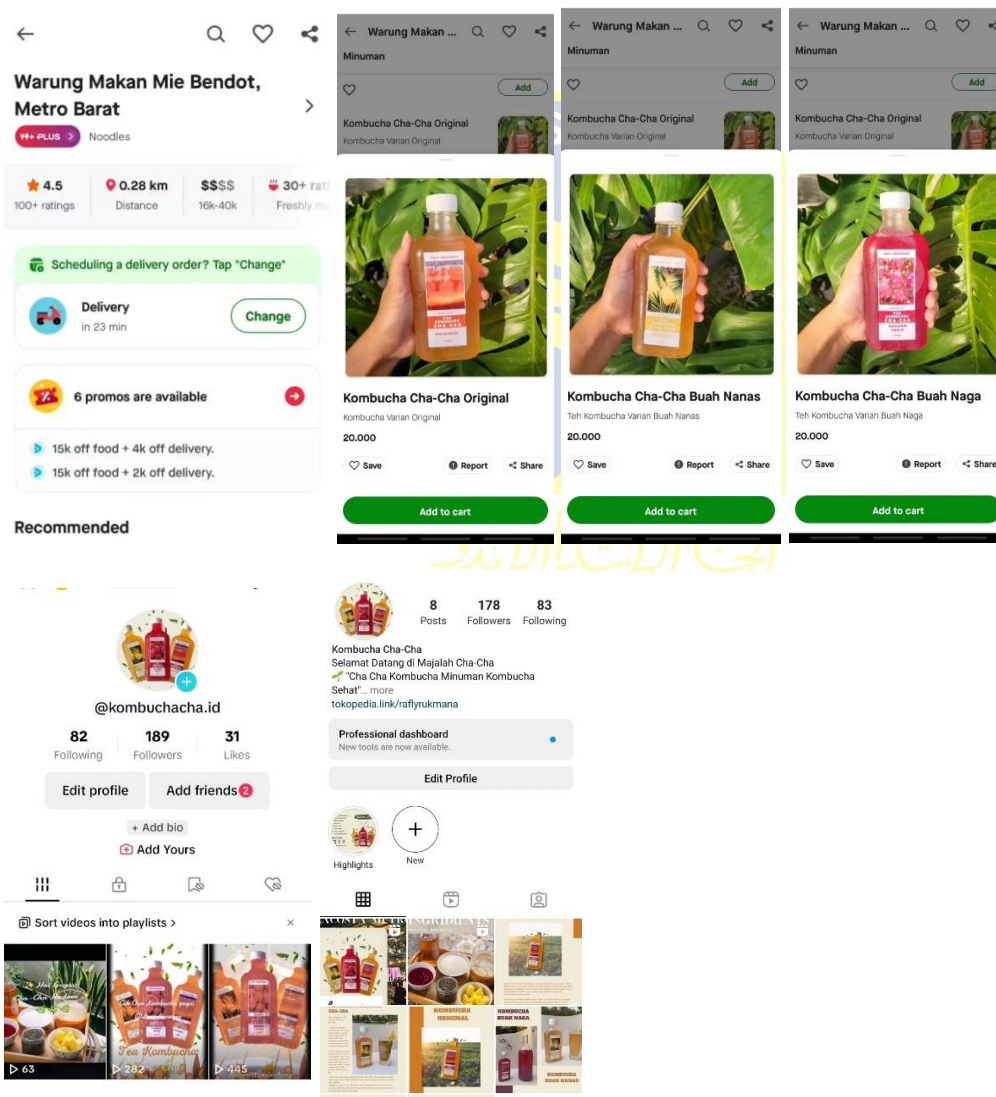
Warung Makan Mie Bendot, Metro Barat

PLUS Noodles

4.5 100+ ratings | 0.28 km Distance | $$$$ 16k-40k | 30+ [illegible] Freshly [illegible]

Scheduling a delivery order? Tap "Change"

Delivery in 23 min

Change

6 promos are available

15k off food + 4k off delivery.

15k off food + 2k off delivery.

Recommended

Warung Makan ...

Minuman

Add

Kombucha Cha-Cha Original

Kombucha Varian Original

Kombucha Cha-Cha Original

Kombucha Varian Original

20.000

Save Report Share

Add to cart

Warung Makan ...

Minuman

Add

Kombucha Cha-Cha Original

Kombucha Varian Original

Kombucha Cha-Cha Buah Nanas

Teh Kombucha Varian Buah Nanas

20.000

Save Report Share

Add to cart

Warung Makan ...

Minuman

Add

Kombucha Cha-Cha Original

Kombucha Varian Original

Kombucha Cha-Cha Buah Naga

Teh Kombucha Varian Buah Naga

20.000

Save Report Share

Add to cart

@kombuchacha.id

82 Following | 189 Followers | 31 Likes

Edit profile | Add friends 2

+ Add bio

Add Yours

Sort videos into playlists >

63 | 282 | 445

8 Posts | 178 Followers | 83 Following

Kombucha Cha-Cha

Selamat Datang di Majalah Cha-Cha

"Cha Cha Kombucha Minuman Kombucha Sehat" ... more

tokopedia.link/raflyrukmana

Professional dashboard

New tools are now available.

Edit Profile

Highlights | New

KOMBUCHA ORIGINAL

KOMBUCHA BUAH NAGA

KOMBUCHA BUAH NANAS